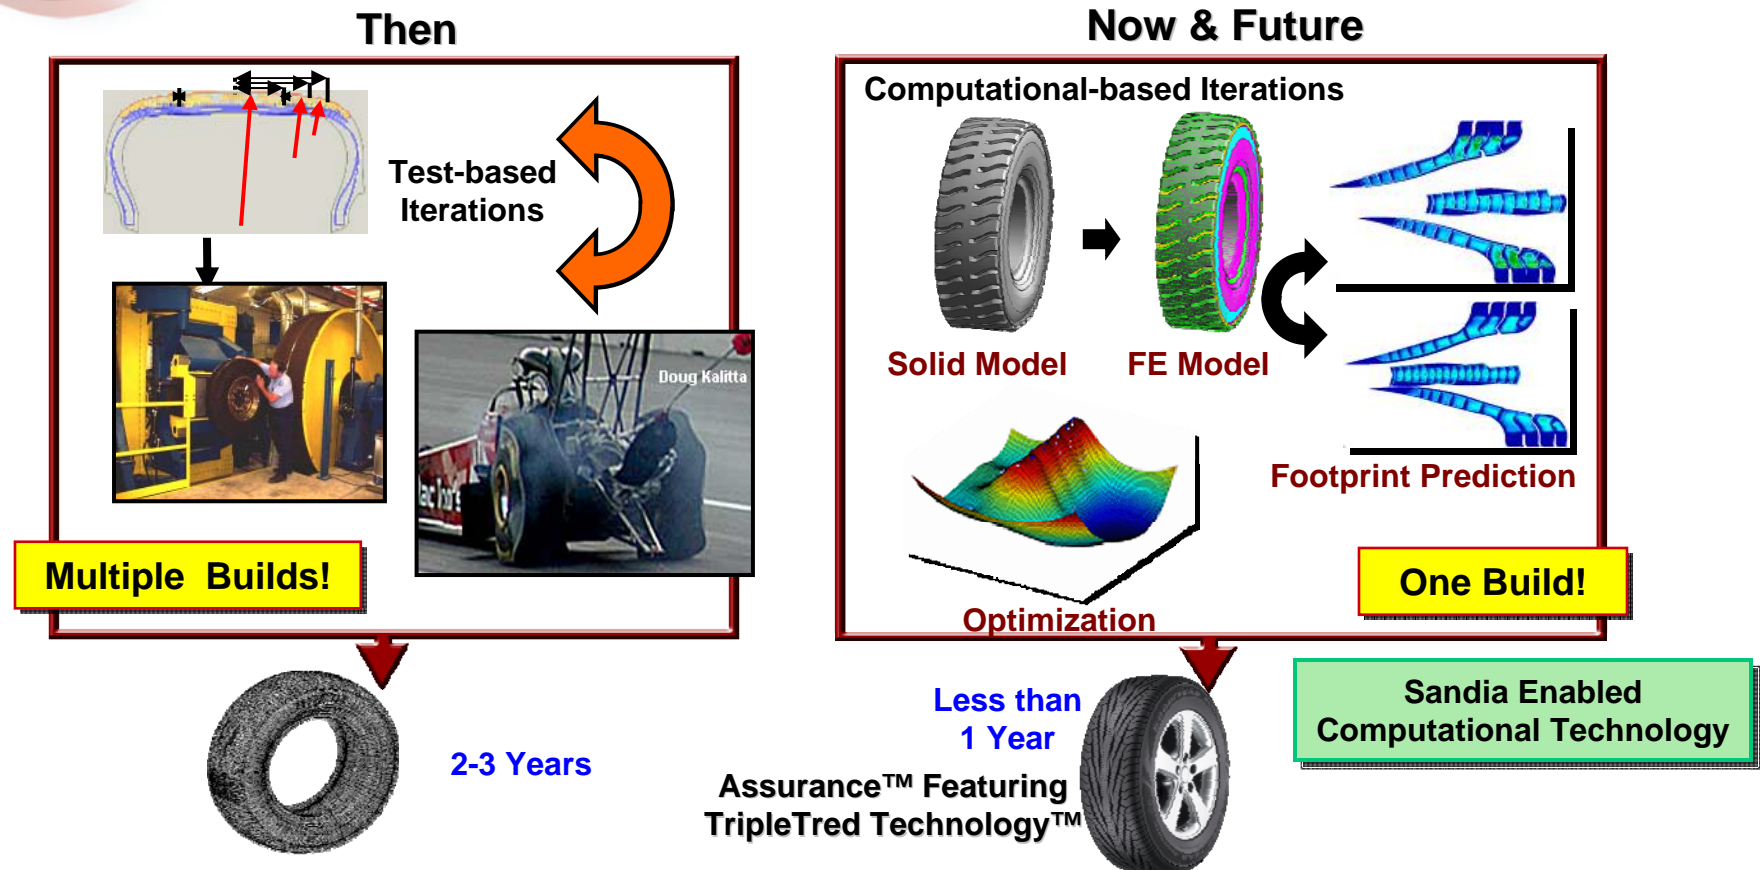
Then

Test-based Iterations

Doug Kalitta

Multiple Builds!

2-3 Years

Now & Future

Computational-based Iterations

Solid Model

FE Model

Footprint Prediction

Optimization

One Build!

Less than 1 Year

Assurance™ Featuring TripleTred Technology™

Sandia Enabled Computational Technology